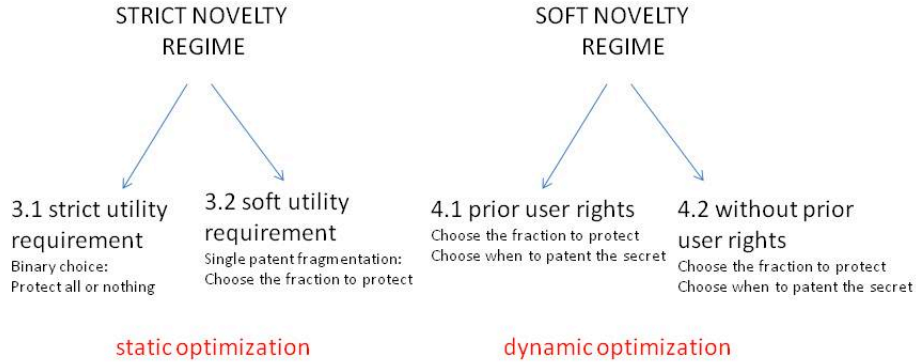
STRICT NOVELTY REGIME

3.1 strict utility requirement
Binary choice:
Protect all or nothing

3.2 soft utility requirement
Single patent fragmentation:
Choose the fraction to protect

static optimization

SOFT NOVELTY REGIME

4.1 prior user rights
Choose the fraction to protect
Choose when to patent the secret

4.2 without prior user rights
Choose the fraction to protect
Choose when to patent the secret

dynamic optimization